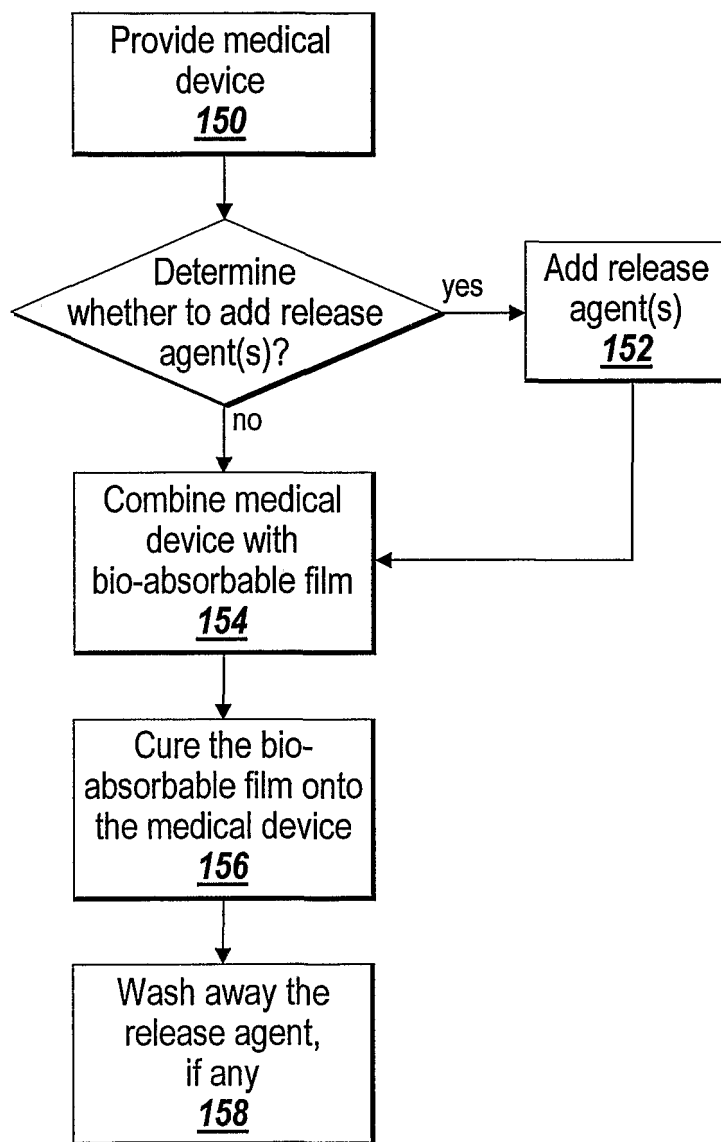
Provide medical device
150

Determine whether to add release agent(s)?

yes

Add release agent(s)
152

no

Combine medical device with bio-absorbable film
154

Cure the bio-absorbable film onto the medical device
156

Wash away the release agent, if any
158